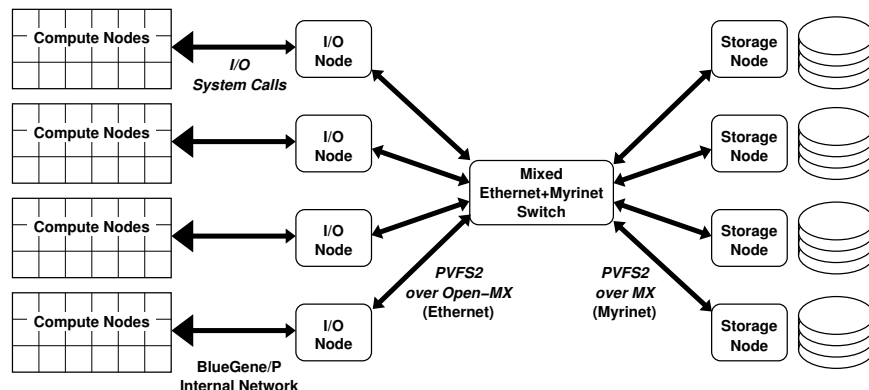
Compute Nodes

I/O System Calls

I/O Node

Compute Nodes

I/O Node

Compute Nodes

I/O Node

Compute Nodes

I/O Node

BlueGene/P Internal Network

Mixed Ethernet+Myrinet Switch

PVFS2 over Open−MX (Ethernet)

PVFS2 over MX (Myrinet)

Storage Node

Storage Node

Storage Node

Storage Node